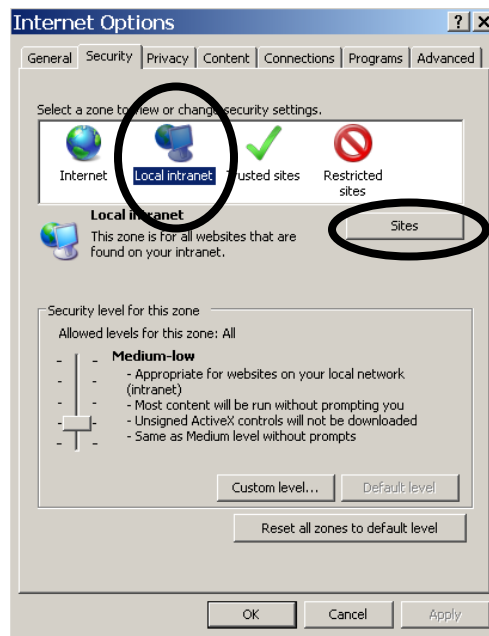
Internet Options

?
X

General | Security | Privacy | Content | Connections | Programs | Advanced

Select a zone to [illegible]iew or chang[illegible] security settings.

Internet
Local intranet
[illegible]rusted sites
Restricted sites

Local in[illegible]anet
This zone is for all websites that are found on your intranet.

Sites

Security level for this zone
Allowed levels for this zone: All

Medium-low
- Appropriate for websites on your local network (intranet)
- Most content will be run without prompting you
- Unsigned ActiveX controls will not be downloaded
- Same as Medium level without prompts

Custom level...
Default level

Reset all zones to default level

OK
Cancel
Apply